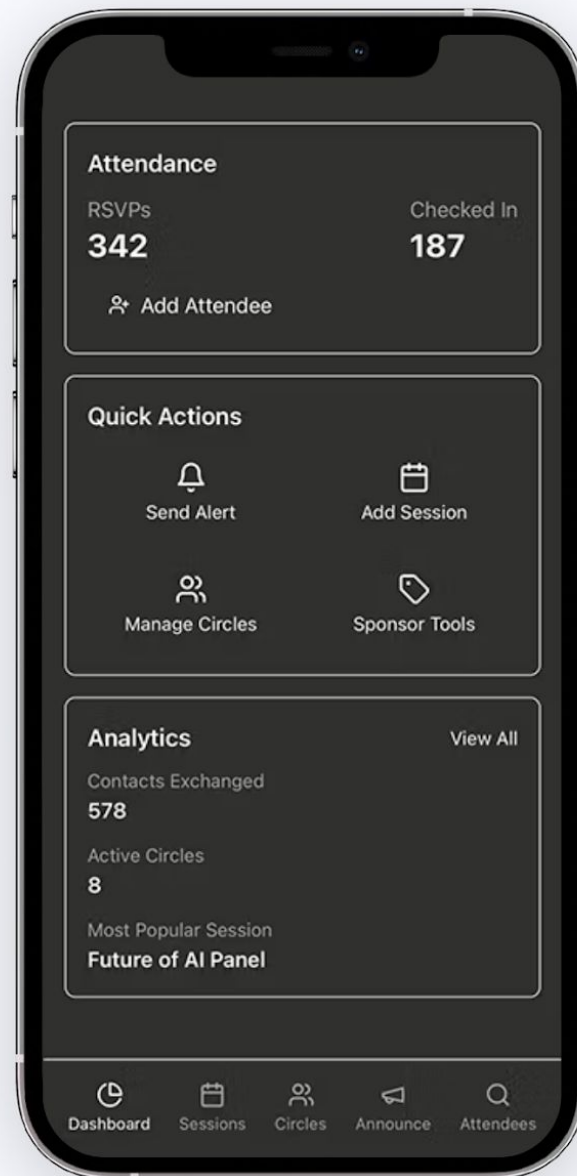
Attendance

RSVPs
342

Checked In
187

Add Attendee

Quick Actions

Send Alert

Add Session

Manage Circles

Sponsor Tools

Analytics

View All

Contacts Exchanged
578

Active Circles
8

Most Popular Session
Future of AI Panel

Dashboard Sessions Circles Announce Attendees